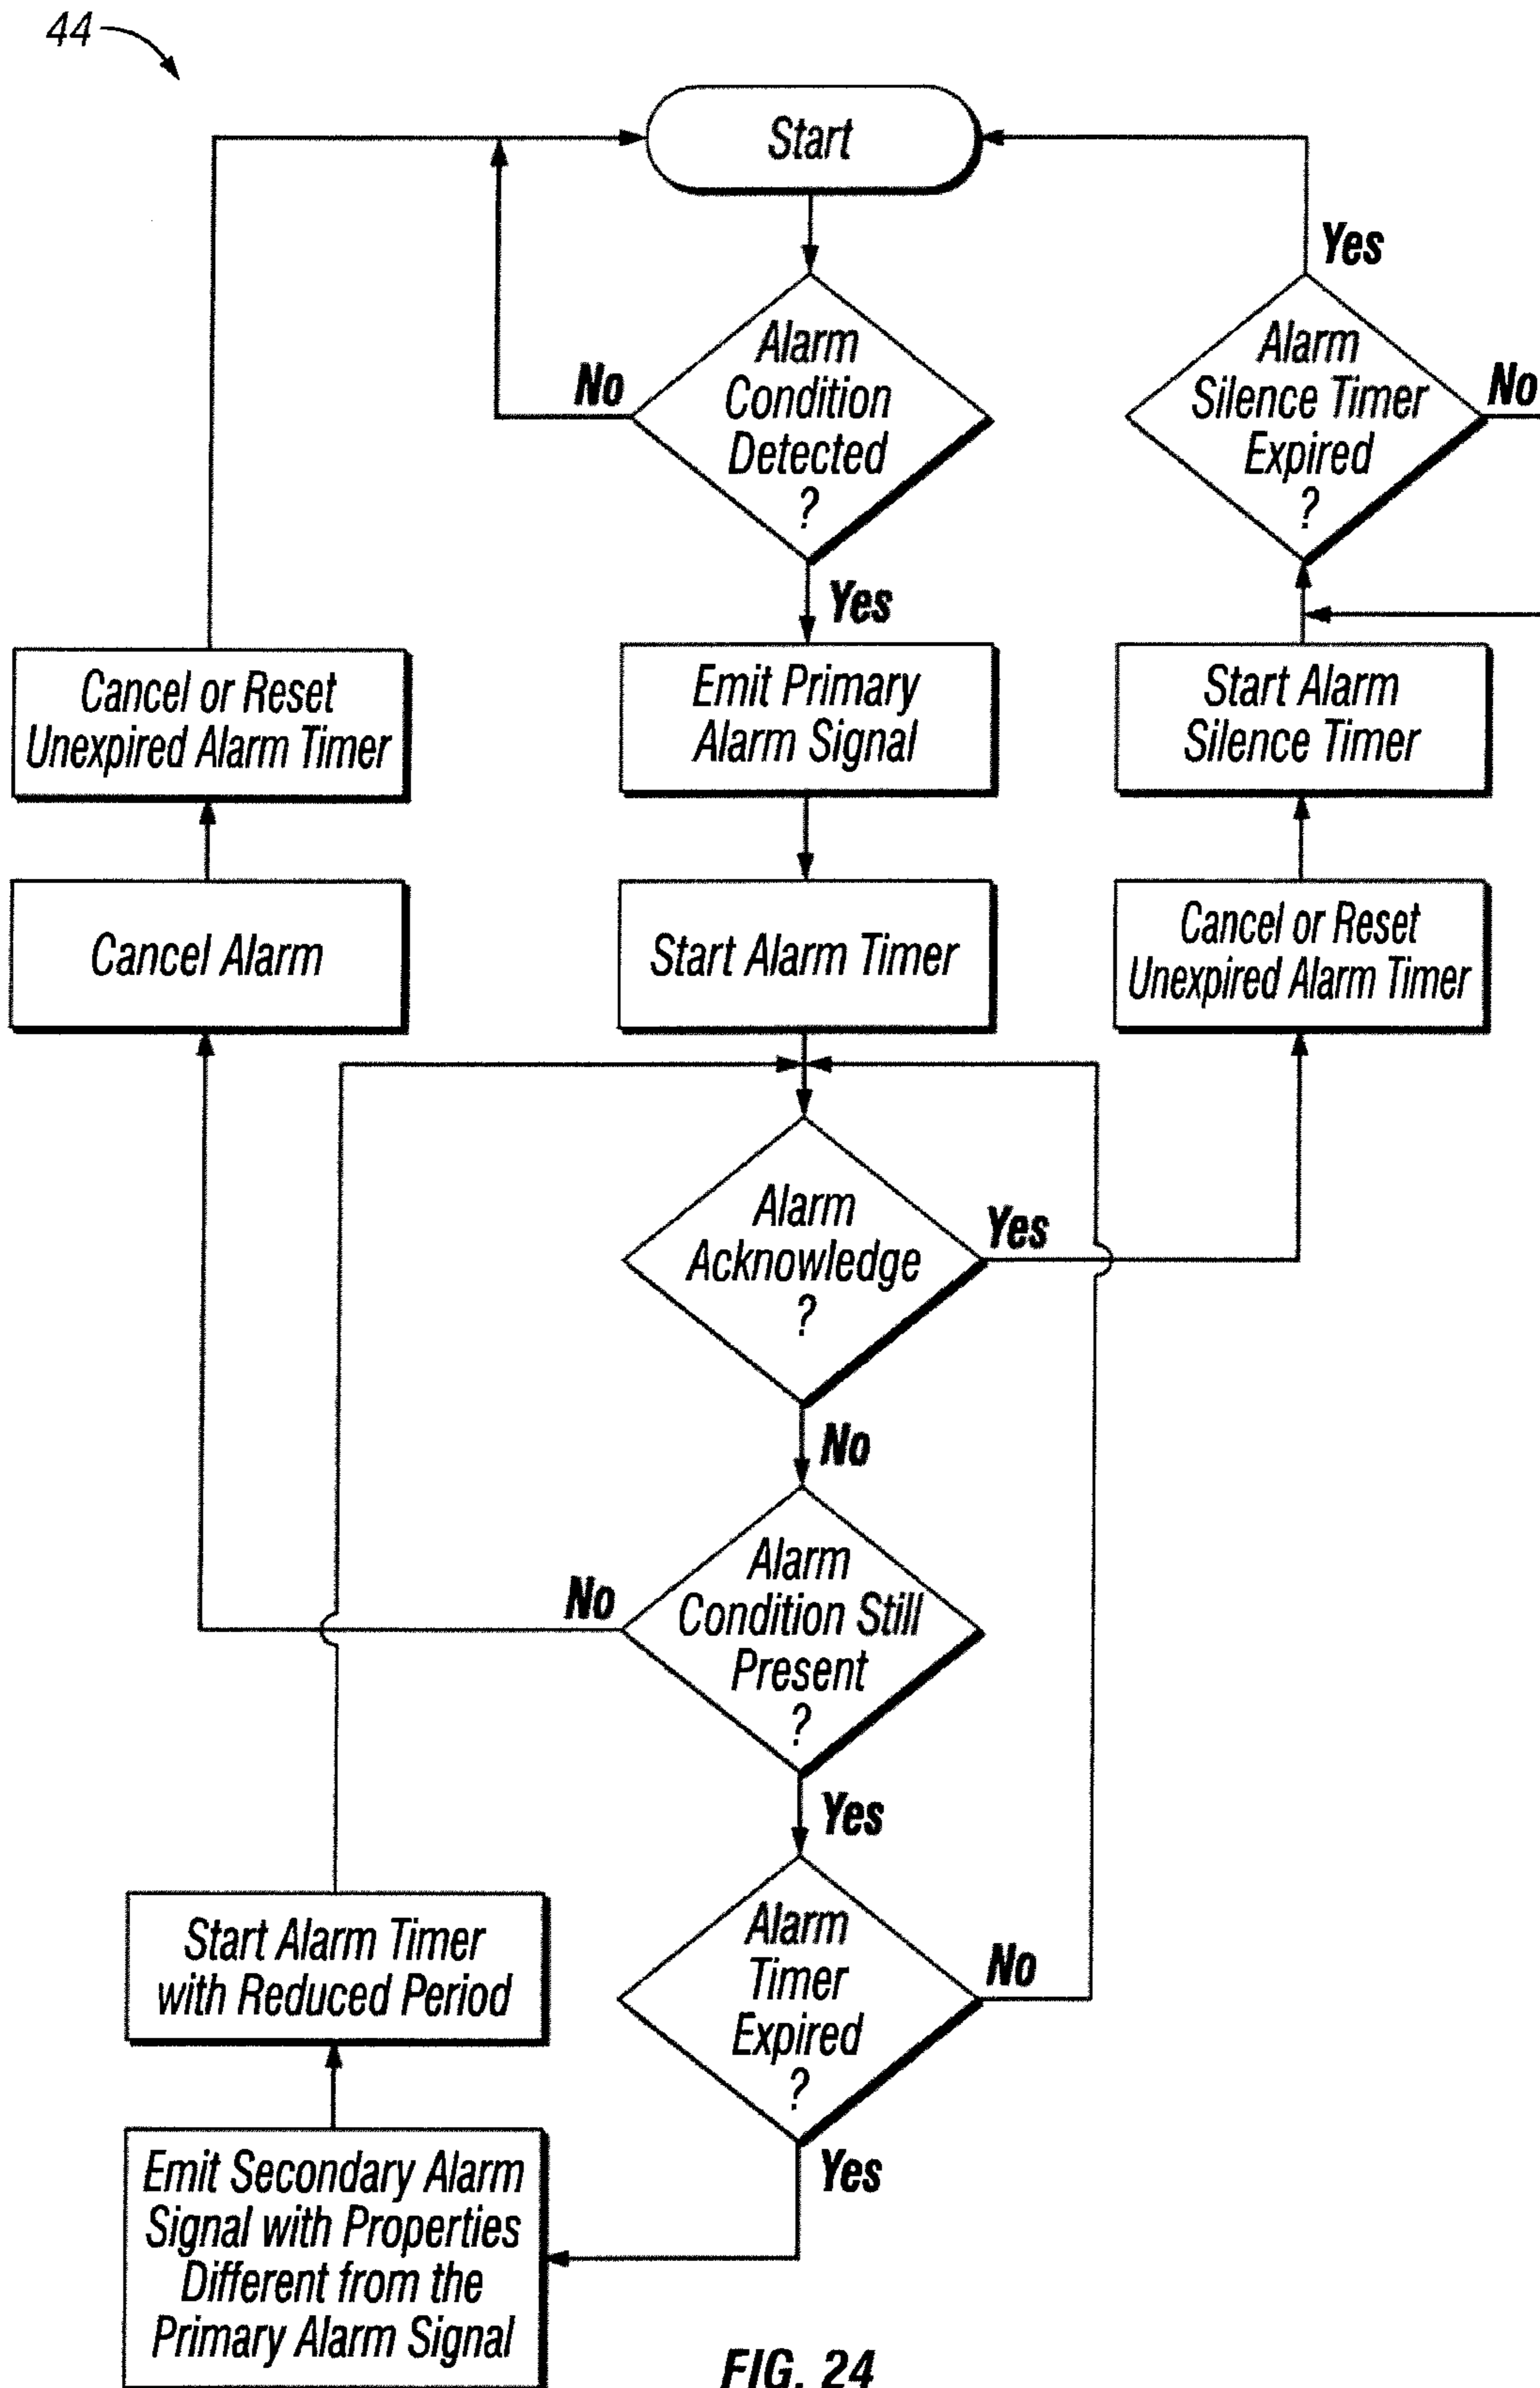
44

Start

Alarm Condition Detected ?

No

Yes

Emit Primary Alarm Signal

Start Alarm Timer

Alarm Acknowledge ?

Yes

No

Alarm Condition Still Present ?

No

Yes

Alarm Timer Expired ?

No

Yes

Cancel or Reset Unexpired Alarm Timer

Cancel Alarm

Start Alarm Timer with Reduced Period

Emit Secondary Alarm Signal with Properties Different from the Primary Alarm Signal

Yes

Alarm Silence Timer Expired ?

No

Start Alarm Silence Timer

Cancel or Reset Unexpired Alarm Timer

FIG. 24